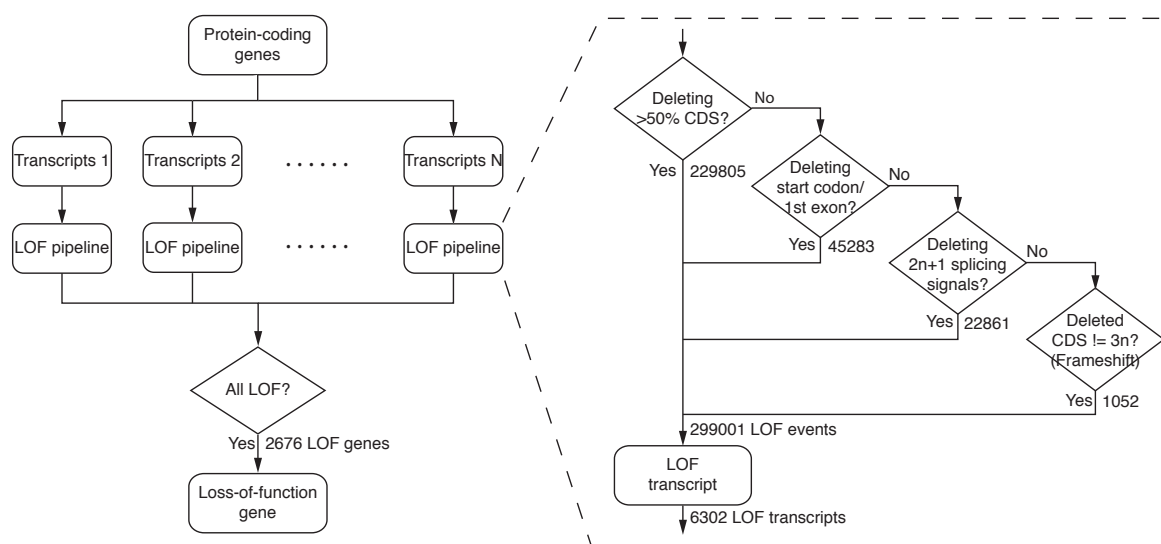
Protein-coding genes

Transcripts 1

Transcripts 2

......

Transcripts N

LOF pipeline

LOF pipeline

......

LOF pipeline

All LOF?

Yes 2676 LOF genes

Loss-of-function gene

Deleting >50% CDS?

No

Yes 229805

Deleting start codon/ 1st exon?

No

Yes 45283

Deleting 2n+1 splicing signals?

No

Yes 22861

Deleted CDS != 3n? (Frameshift)

Yes 1052

299001 LOF events

LOF transcript

6302 LOF transcripts